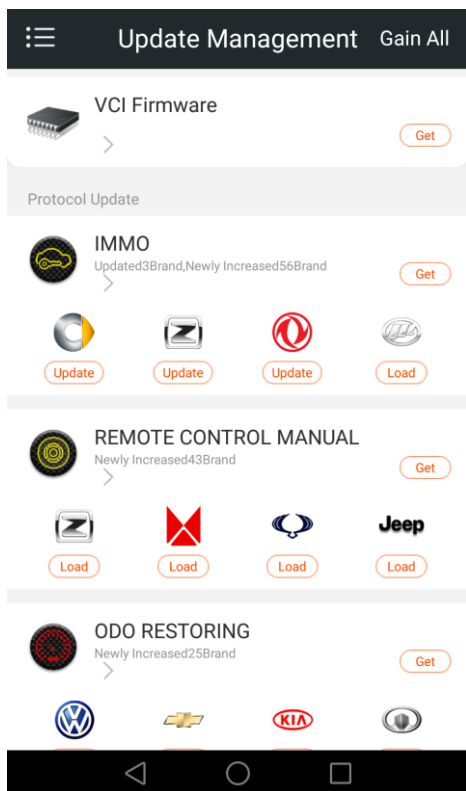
Update Management Gain All

VCI Firmware

Get

Protocol Update

IMMO

Updated3Brand,Newly Increased56Brand

Get

Update Update Update Load

REMOTE CONTROL MANUAL

Newly Increased43Brand

Get

Jeep

Load Load Load Load

ODO RESTORING

Newly Increased25Brand

Get

KIA